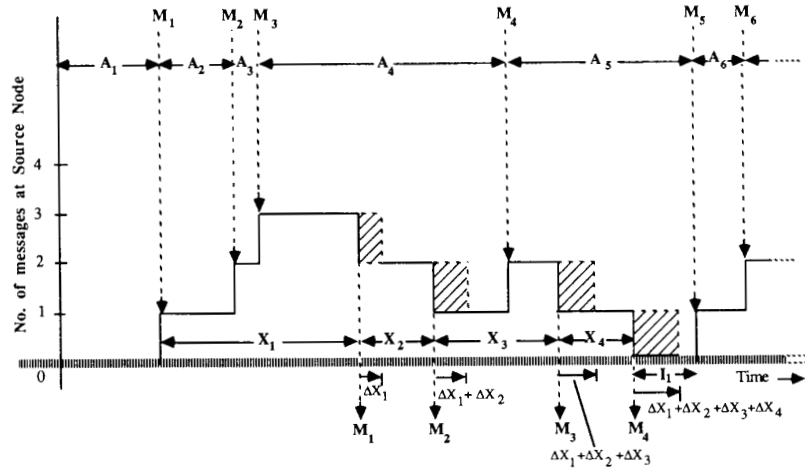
$M_1$ $M_2$ $M_3$ $M_4$ $M_5$ $M_6$

$A_1$ $A_2$ $A_3$ $A_4$ $A_5$ $A_6$

No. of messages at Source Node

4
3
2
1
0

$X_1$ $X_2$ $X_3$ $X_4$ $I_1$

Time

$\Delta X_1$

$\Delta X_1 + \Delta X_2$

$\Delta X_1 + \Delta X_2 + \Delta X_3$

$\Delta X_1 + \Delta X_2 + \Delta X_3 + \Delta X_4$

$M_1$ $M_2$ $M_3$ $M_4$